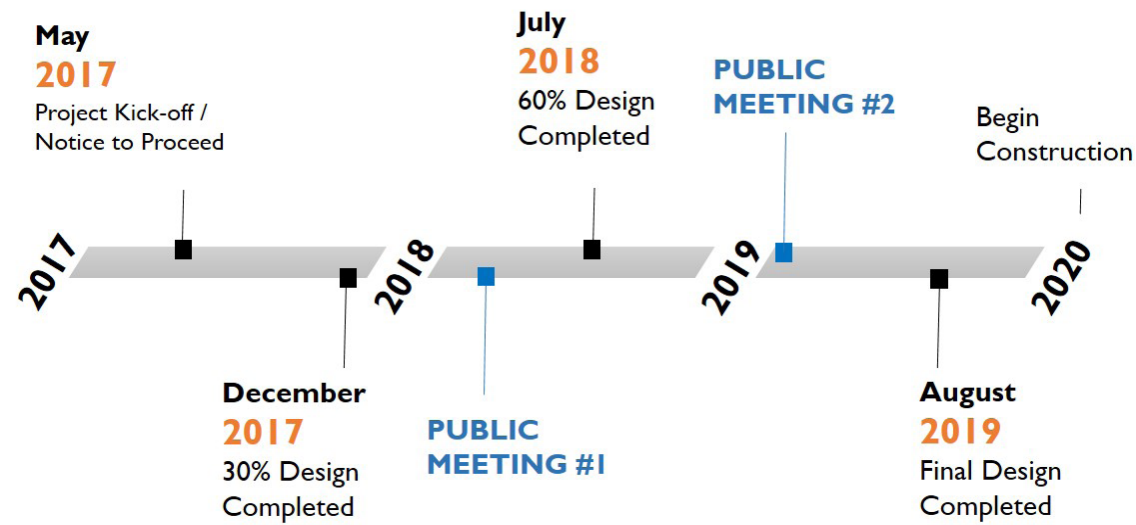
May
2017
Project Kick-off / Notice to Proceed

July
2018
60% Design Completed

PUBLIC MEETING #2

Begin Construction

2017

2018

2019

2020

December
2017
30% Design Completed

PUBLIC MEETING #1

August
2019
Final Design Completed